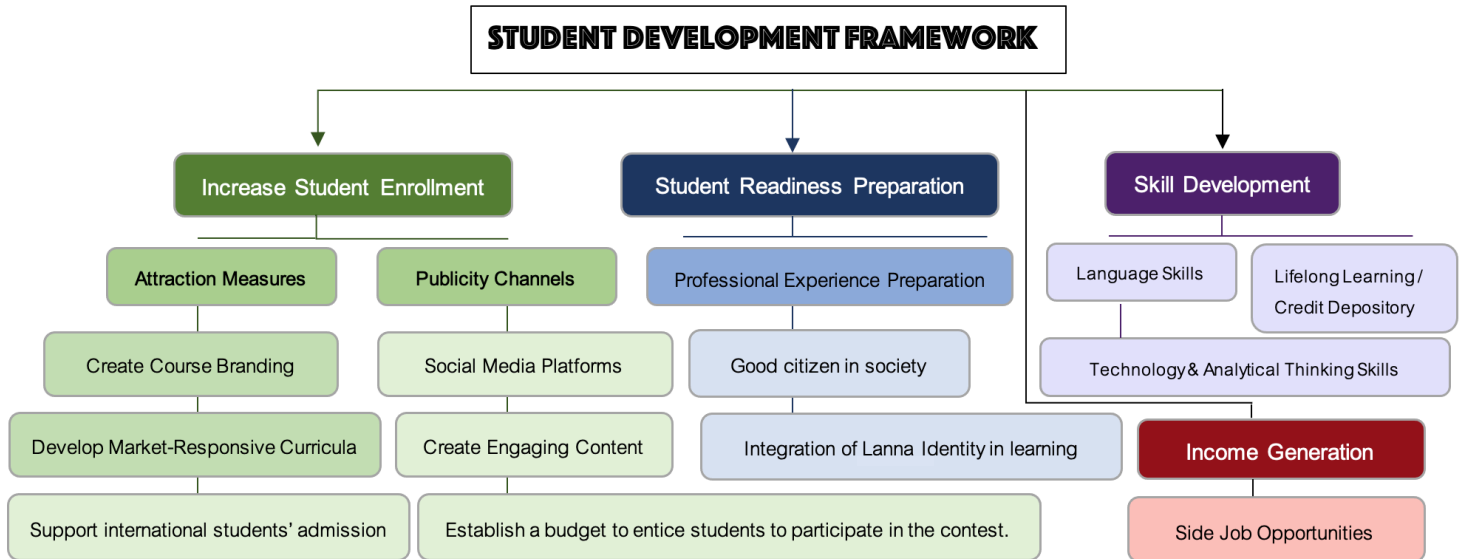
STUDENT DEVELOPMENT FRAMEWORK

Increase Student Enrollment

Attraction Measures

Create Course Branding

Develop Market-Responsive Curricula

Support international students' admission

Publicity Channels

Social Media Platforms

Create Engaging Content

Establish a budget to entice students to participate in the contest.

Student Readiness Preparation

Professional Experience Preparation

Good citizen in society

Integration of Lanna Identity in learning

Skill Development

Language Skills

Lifelong Learning / Credit Depository

Technology & Analytical Thinking Skills

Income Generation

Side Job Opportunities